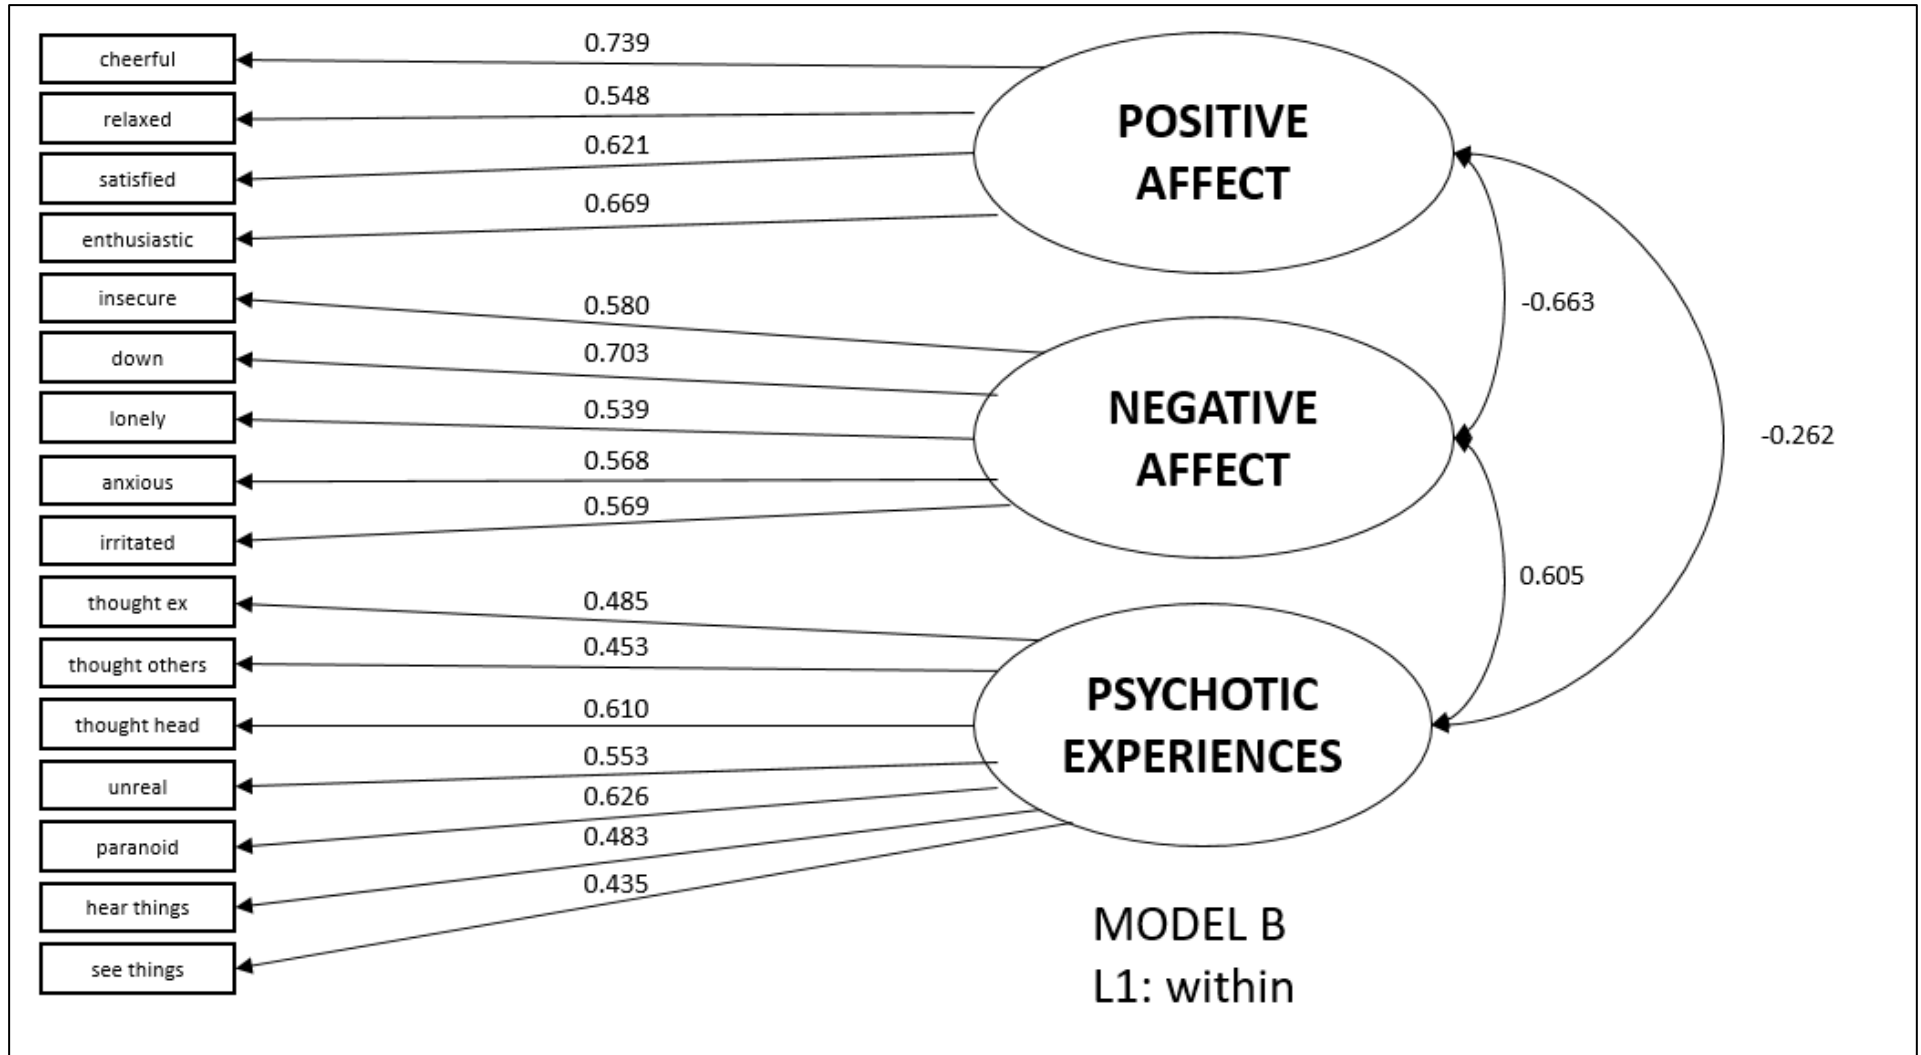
cheerful
relaxed
satisfied
enthusiastic
insecure
down
lonely
anxious
irritated
thought ex
thought others
thought head
unreal
paranoid
hear things
see things

0.739
0.548
0.621
0.669
0.580
0.703
0.539
0.568
0.569
0.485
0.453
0.610
0.553
0.626
0.483
0.435

POSITIVE AFFECT

NEGATIVE AFFECT

PSYCHOTIC EXPERIENCES

-0.663
-0.262
0.605

MODEL B
L1: within